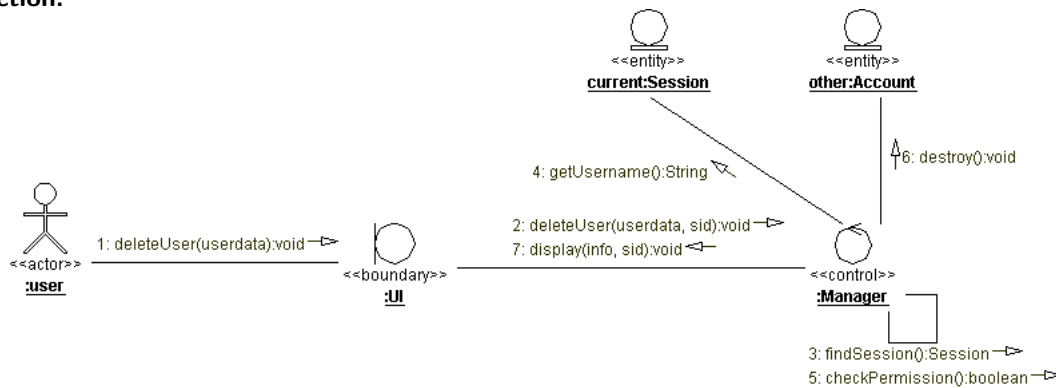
ection:

<<entity>>
current:Session

<<entity>>
other:Account

4: getUsername():String

6: destroy():void

<<actor>>
:user

1: deleteUser(userdata):void

<<boundary>>
:UI

2: deleteUser(userdata, sid):void
7: display(info, sid):void

<<control>>
:Manager

3: findSession():Session
5: checkPermission():boolean